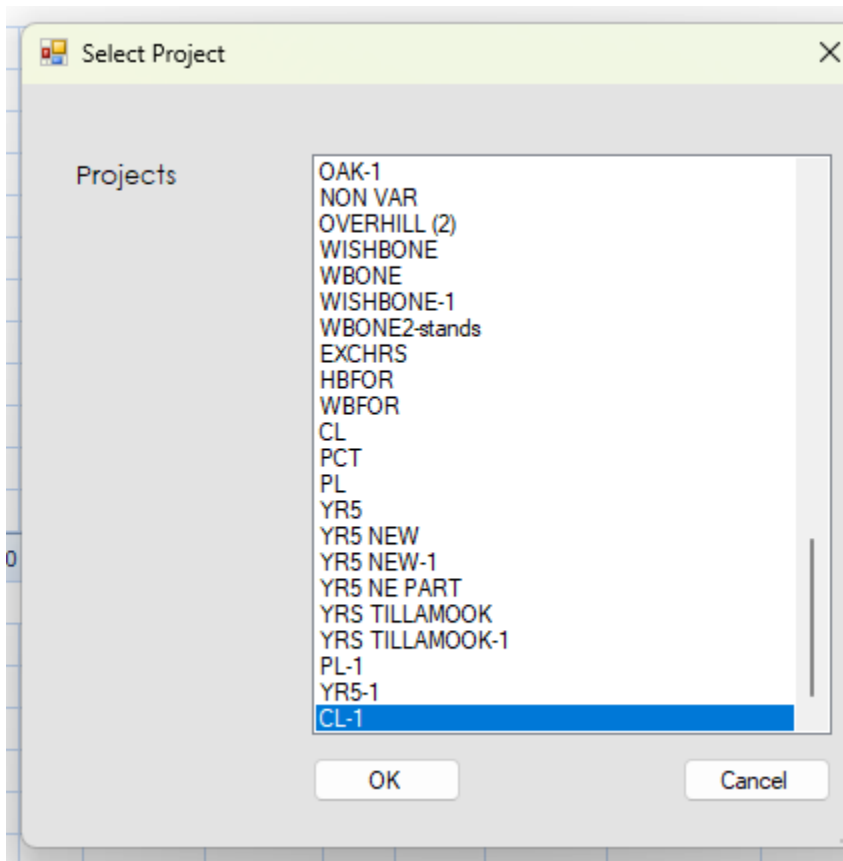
Select Project

Projects

OAK-1
NON VAR
OVERHILL (2)
WISHBONE
WBONE
WISHBONE-1
WBONE2-stands
EXCHRS
HBFOR
WBFOR
CL
PCT
PL
YR5
YR5 NEW
YR5 NEW-1
YR5 NE PART
YRS TILLAMOOK
YRS TILLAMOOK-1
PL-1
YR5-1
CL-1

OK
Cancel